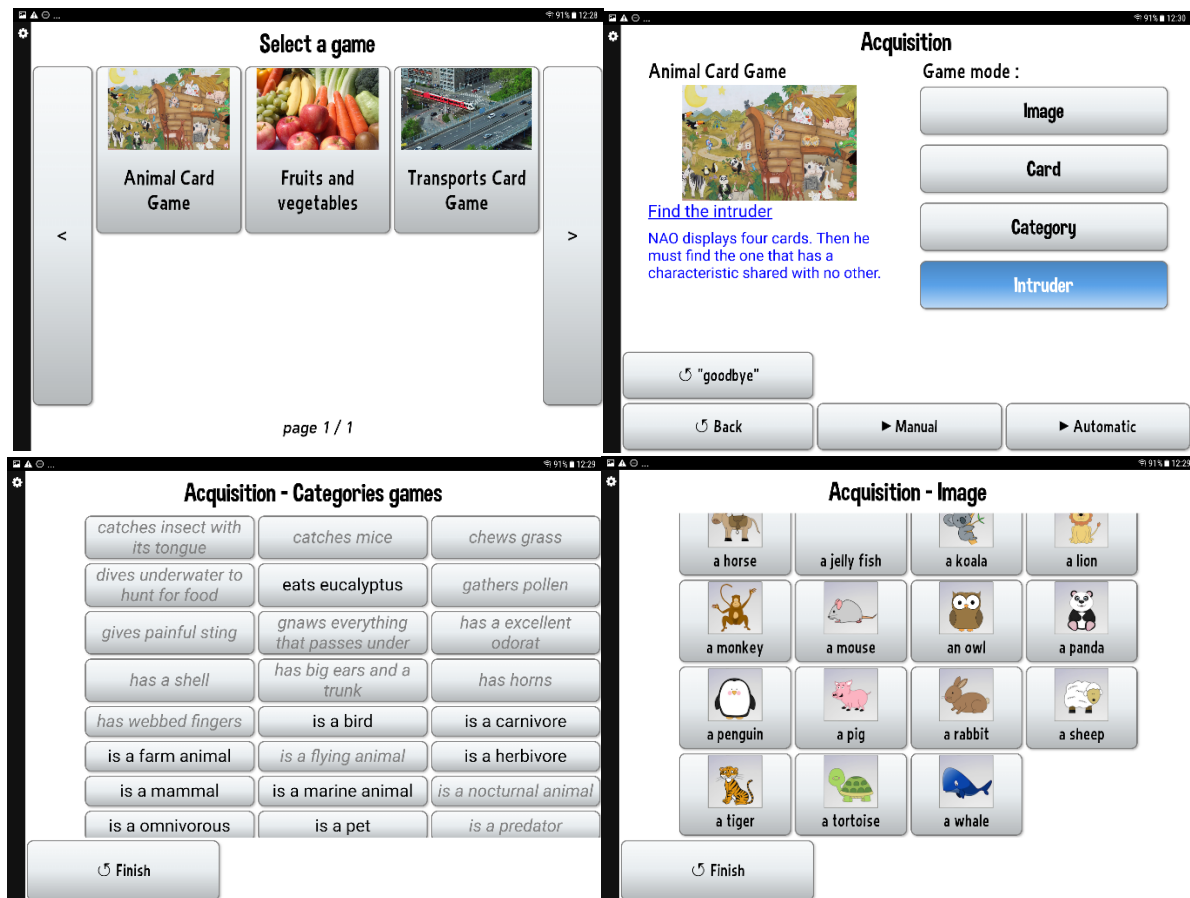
91% 12:28

Select a game

<

Animal Card Game

Fruits and vegetables

Transports Card Game

>

page 1 / 1

91% 12:30

Acquisition

Animal Card Game

Find the intruder

NAO displays four cards. Then he must find the one that has a characteristic shared with no other.

Game mode :

Image

Card

Category

Intruder

↺ "goodbye"

↺ Back

▶ Manual

▶ Automatic

91% 12:29

Acquisition - Categories games

| catches insect with its tongue | catches mice | chews grass |
|---|---|---|
| dives underwater to hunt for food | eats eucalyptus | gathers pollen |
| gives painful sting | gnaws everything that passes under | has a excellent odorat |
| has a shell | has big ears and a trunk | has horns |
| has webbed fingers | is a bird | is a carnivore |
| is a farm animal | is a flying animal | is a herbivore |
| is a mammal | is a marine animal | is a nocturnal animal |
| is a omnivorous | is a pet | is a predator |

↺ Finish

91% 12:29

Acquisition - Image

| a horse | a jelly fish | a koala | a lion |
|---|---|---|---|
| a monkey | a mouse | an owl | a panda |
| a penguin | a pig | a rabbit | a sheep |
| a tiger | a tortoise | a whale | |

↺ Finish